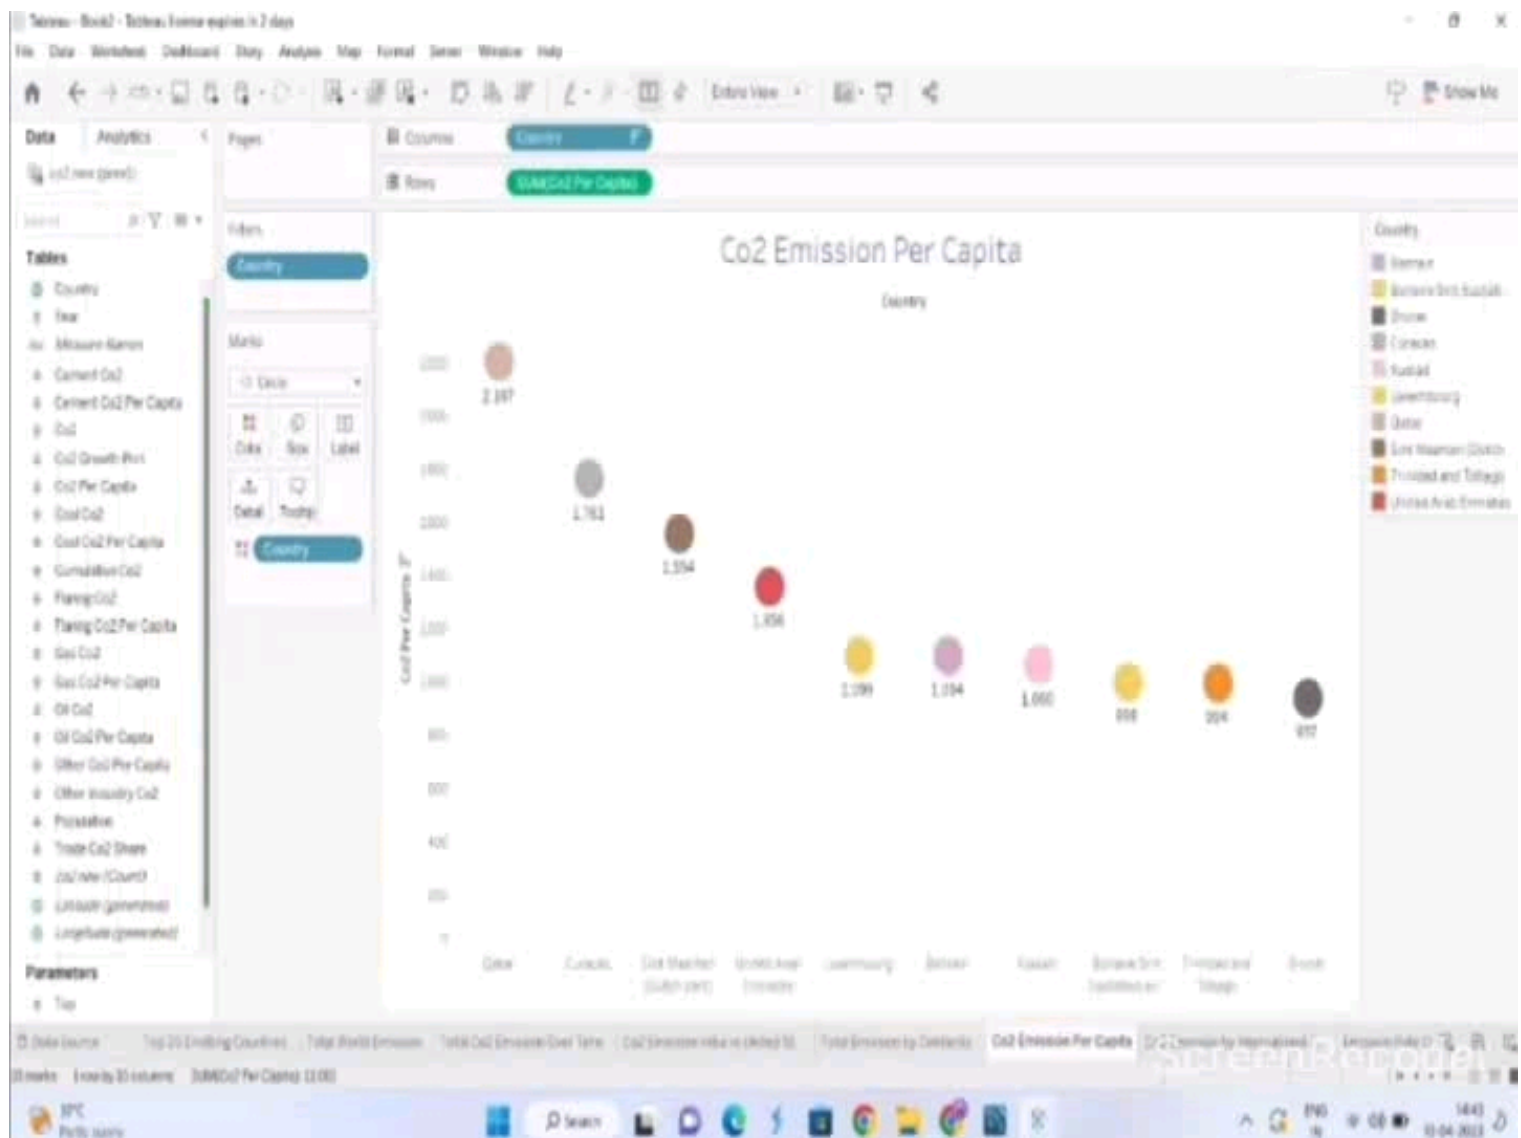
Tableau - Book2 - Tableau license expires in 2 days

File Data Worksheet Dashboard Story Analysis Map Format Server Window Help

Entire View

Show Me

Data Analytics

co2 new (print)

Search

Tables

Country
Year
Measure Names
Cement Co2
Cement Co2 Per Capita
Co2
Co2 Growth Prct
Co2 Per Capita
Coal Co2
Coal Co2 Per Capita
Cumulative Co2
Flaring Co2
Flaring Co2 Per Capita
Gas Co2
Gas Co2 Per Capita
Oil Co2
Oil Co2 Per Capita
Other Co2 Per Capita
Other Industry Co2
Population
Trade Co2 Share
co2 new (Count)
Latitude (generated)
Longitude (generated)

Parameters

Top

Pages

Filters

Country

Marks

Circle

Color Size Label

Detail Tooltip

Country

Columns Country

Rows SUM(Co2 Per Capita)

Co2 Emission Per Capita

Country

Co2 Per Capita

2,197

1,761

1,554

1,456

1,199

1,194

1,060

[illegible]

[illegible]

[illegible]

Qatar Curacao Sint Maarten (Dutch part) United Arab Emirates Luxembourg Bahrain Kuwait Bonaire Sint Eustatius an.. Trinidad and Tobago Brunei

Country

Bahrain
Bonaire Sint Eustatius
Brunei
Curacao
Kuwait
Luxembourg
Qatar
Sint Maarten (Dutch
Trinidad and Tobago
United Arab Emirates

Data Source | Top 10 Emitting Countries | Total World Emission | Total Co2 Emission Over Time | Co2 Emission India vs United St | Total Emission by Continents | Co2 Emission Per Capita | Co2 Emission by International | Emission India | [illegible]

10 marks 1 row by 10 columns SUM(Co2 Per Capita): 13,000

ScreenRecorder

Partly sunny

Search

ENG

14:43
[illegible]